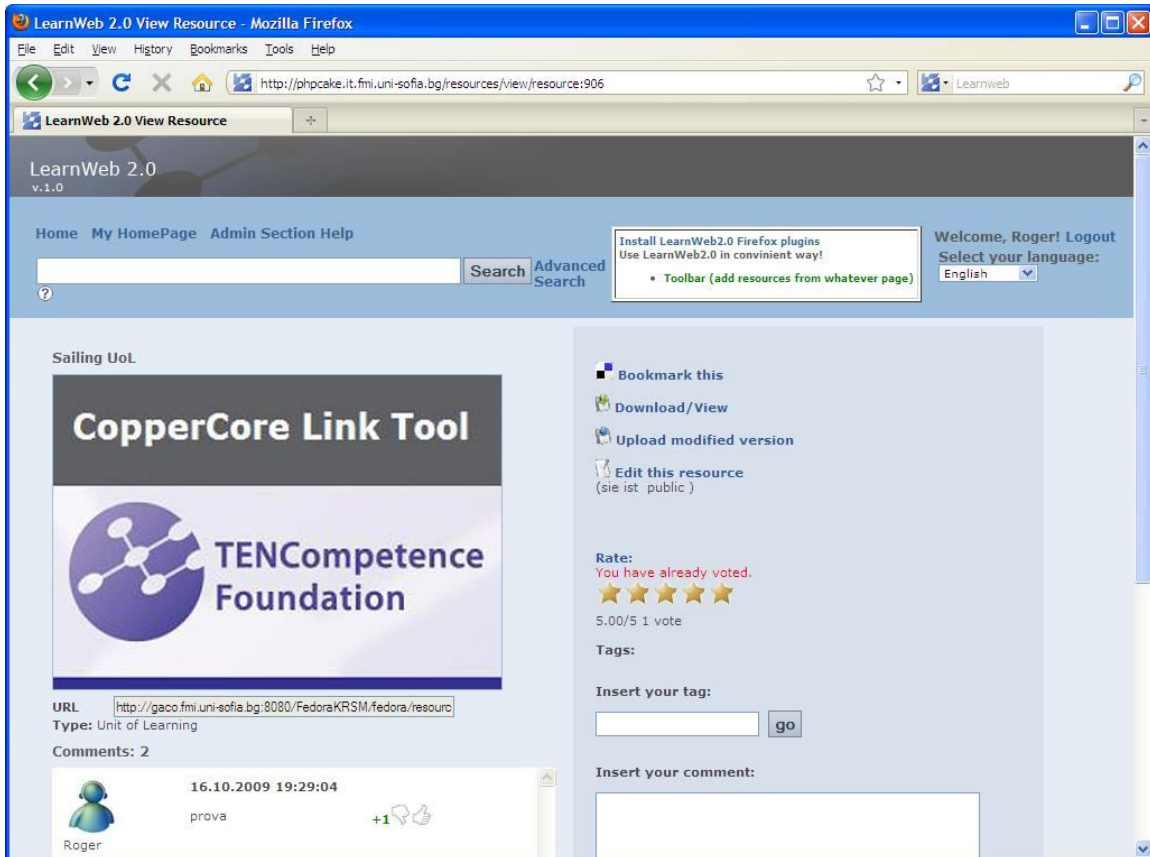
LearnWeb 2.0 View Resource - Mozilla Firefox

File Edit View History Bookmarks Tools Help

http://phpcake.it.fmi.uni-sofia.bg/resources/view/resource:906

Learnweb

LearnWeb 2.0 View Resource

LearnWeb 2.0
v.1.0

Home My HomePage Admin Section Help

Search Advanced Search

?

Install LearnWeb2.0 Firefox plugins
Use LearnWeb2.0 in convinient way!
• Toolbar (add resources from whatever page)

Welcome, Roger! Logout
Select your language:
English

Sailing UoL

CopperCore Link Tool

TENCompetence Foundation

URL http://gaco.fmi.uni-sofia.bg:8080/FedoraKRSM/fedora/resourc
Type: Unit of Learning

Comments: 2

16.10.2009 19:29:04

prova

+1

Roger

Bookmark this

Download/View

Upload modified version

Edit this resource
(sie ist public )

Rate:
You have already voted.

5.00/5 1 vote

Tags:

Insert your tag:

go

Insert your comment: